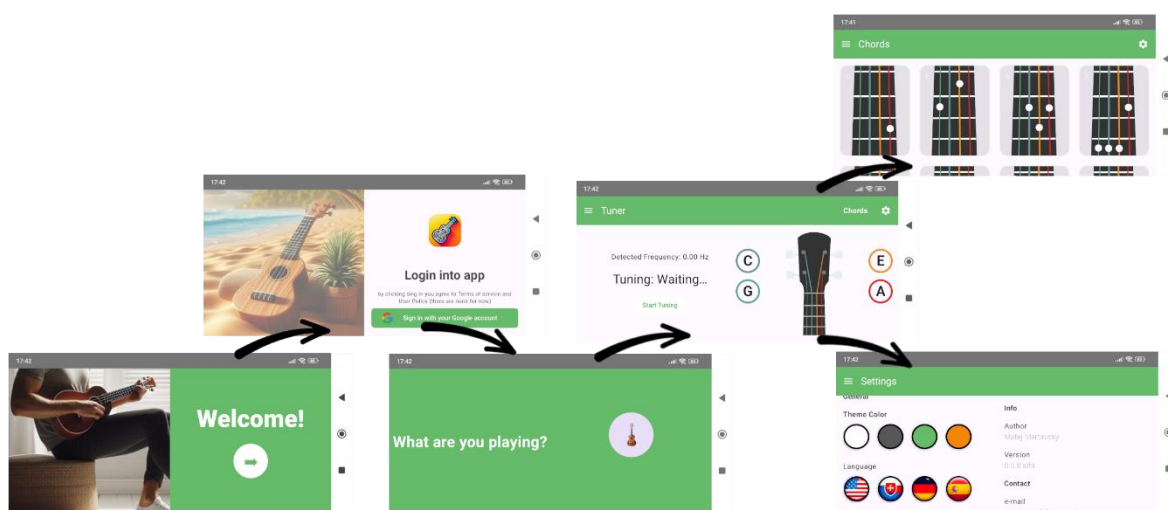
17:42

Welcome!

17:42

Login into app

by clicking sing in you agree for Terms of service and User Policy (there are none for now)

Sign in with your Google account

17:42

What are you playing?

17:42

Tuner

Chords

Detected Frequency: 0.00 Hz

Tuning: Waiting...

Start Tuning

C

G

E

A

17:41

Chords

17:42

Settings

General

Theme Color

Language

Info

Author

Matej Maronický

Version

0.0.8 alfa

Contact

e-mail